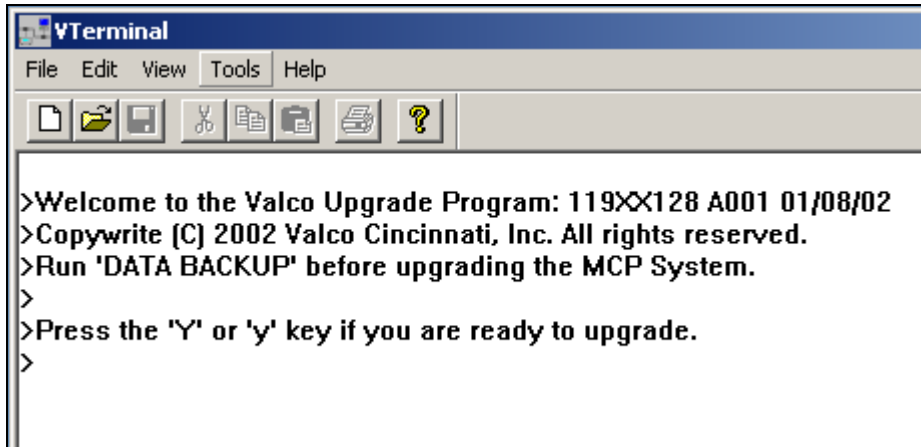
VTerminal

File Edit View Tools Help

>Welcome to the Valco Upgrade Program: 119XX128 A001 01/08/02
>Copywrite (C) 2002 Valco Cincinnati, Inc. All rights reserved.
>Run 'DATA BACKUP' before upgrading the MCP System.
>
>Press the 'Y' or 'y' key if you are ready to upgrade.
>